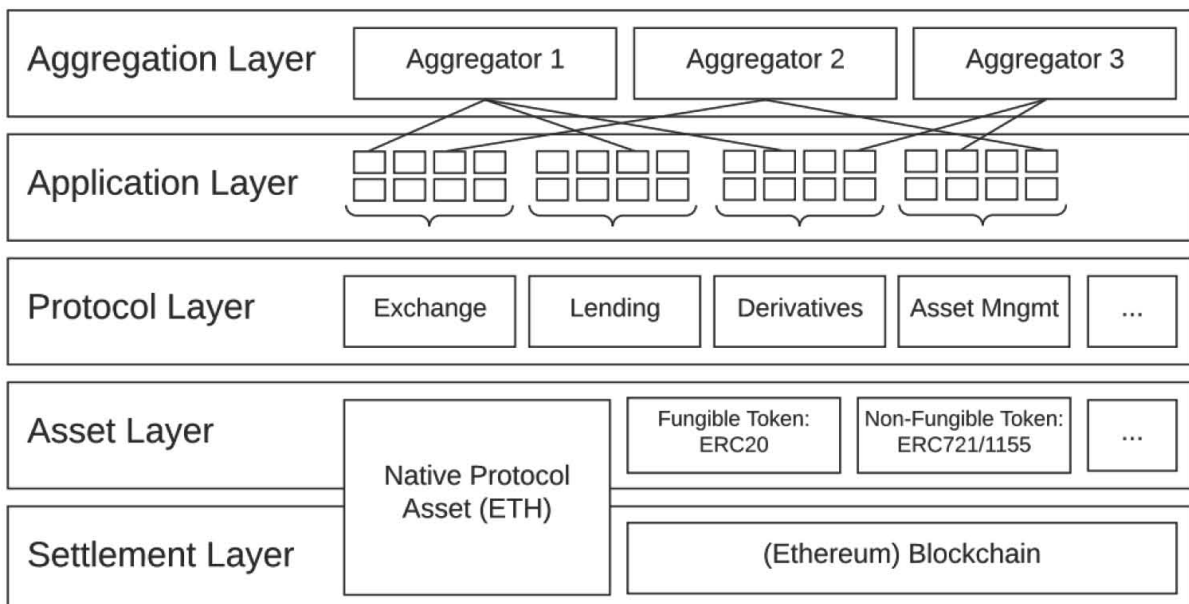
Aggregation Layer
Aggregator 1
Aggregator 2
Aggregator 3

Application Layer

Protocol Layer
Exchange
Lending
Derivatives
Asset Mngmt
...

Asset Layer
Fungible Token: ERC20
Non-Fungible Token: ERC721/1155
...

Native Protocol Asset (ETH)

Settlement Layer
(Ethereum) Blockchain